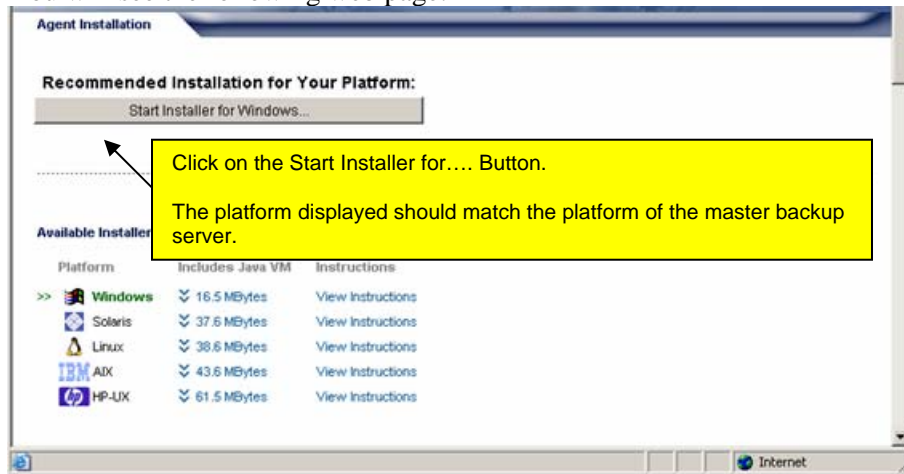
Agent Installation

Recommended Installation for Your Platform:

Start Installer for Windows...

Click on the Start Installer for…. Button.

The platform displayed should match the platform of the master backup server.

Available Installer

| | Platform | Includes Java VM | Instructions |
|---|---|---|---|
| >> | Windows | 16.5 MBytes | View Instructions |
| | Solaris | 37.6 MBytes | View Instructions |
| | Linux | 38.6 MBytes | View Instructions |
| | IBM AIX | 43.6 MBytes | View Instructions |
| | HP-UX | 61.5 MBytes | View Instructions |

Internet